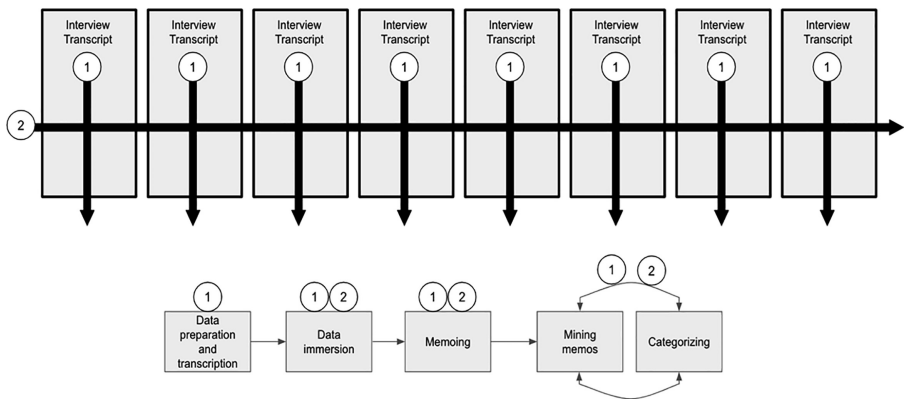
Interview Transcript
1

Interview Transcript
1

Interview Transcript
1

Interview Transcript
1

Interview Transcript
1

Interview Transcript
1

Interview Transcript
1

Interview Transcript
1

2

1
Data preparation and transcription

1 2
Data immersion

1 2
Memoing

1 2
Mining memos

Categorizing